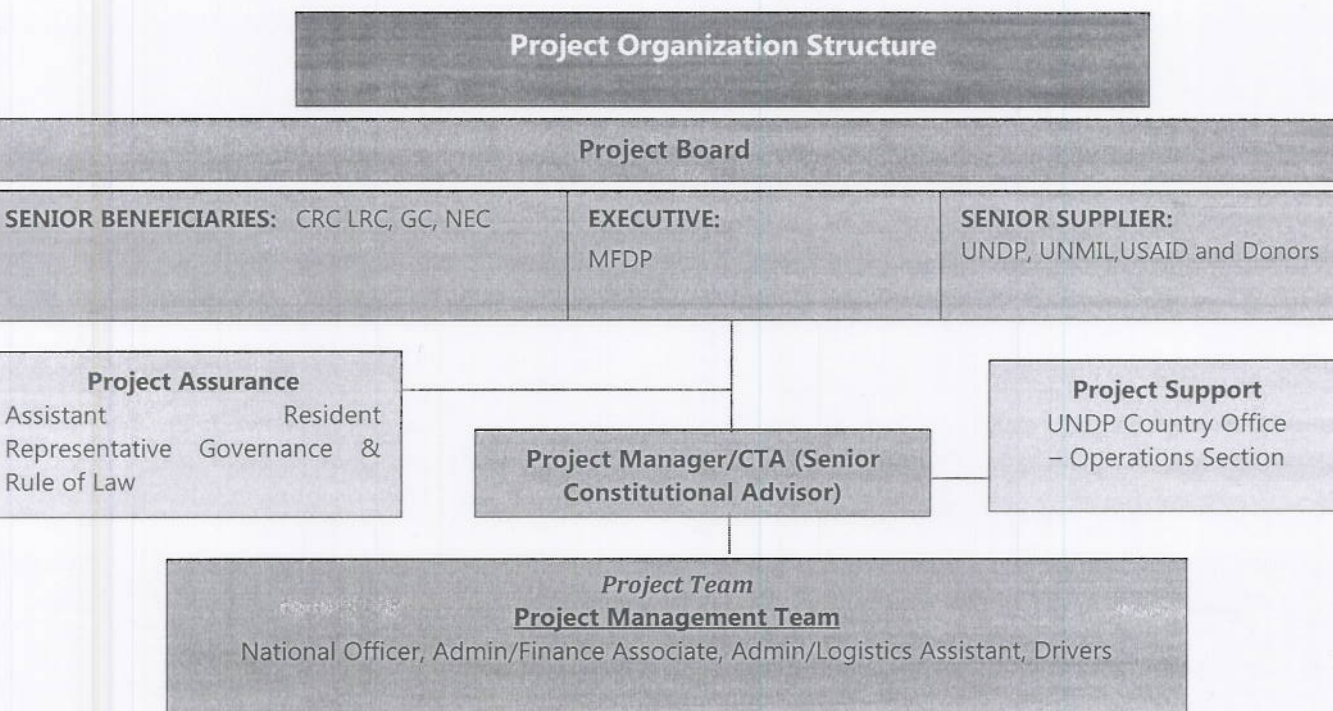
Project Organization Structure

Project Board

SENIOR BENEFICIARIES: CRC LRC, GC, NEC

EXECUTIVE:
MFDP

SENIOR SUPPLIER:
UNDP, UNMIL,USAID and Donors

Project Assurance
Assistant Resident Representative Governance & Rule of Law

Project Manager/CTA (Senior Constitutional Advisor)

Project Support
UNDP Country Office – Operations Section

Project Team
Project Management Team
National Officer, Admin/Finance Associate, Admin/Logistics Assistant, Drivers